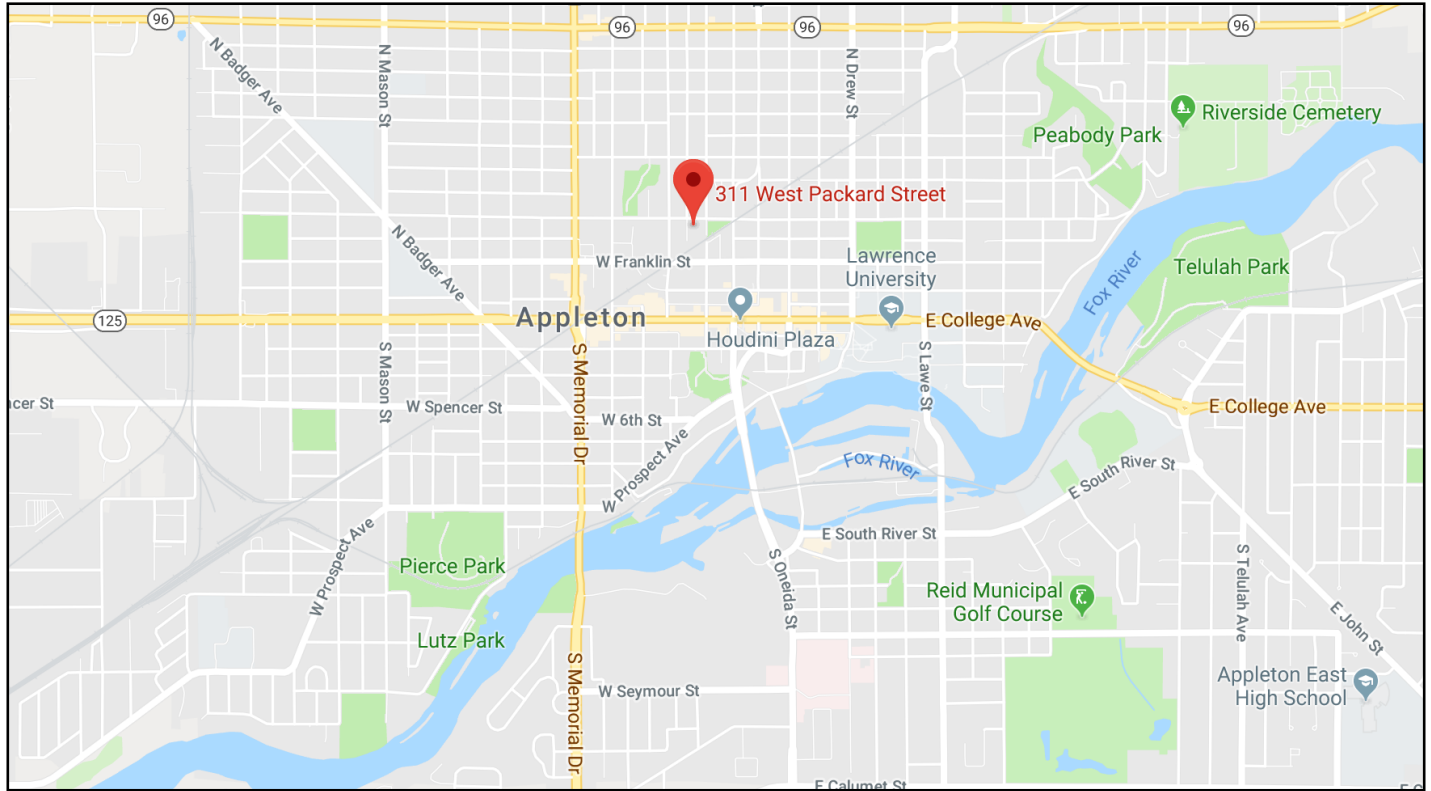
96
96
96
96
N Badger Ave
N Mason St
N Drew St
Riverside Cemetery
Peabody Park
311 West Packard Street
N Badger Ave
Lawrence University
W Franklin St
Telulah Park
Fox River
125
Appleton
Houdini Plaza
E College Ave
S Mason St
S Memorial Dr
S Lawe St
ncer St
W Spencer St
W 6th St
E College Ave
W Prospect Ave
Fox River
E South River St
W Prospect Ave
E South River St
S Oneida St
Pierce Park
Reid Municipal Golf Course
S Telulah Ave
E John St
Lutz Park
S Memorial Dr
Appleton East High School
W Seymour St
E Calumet St